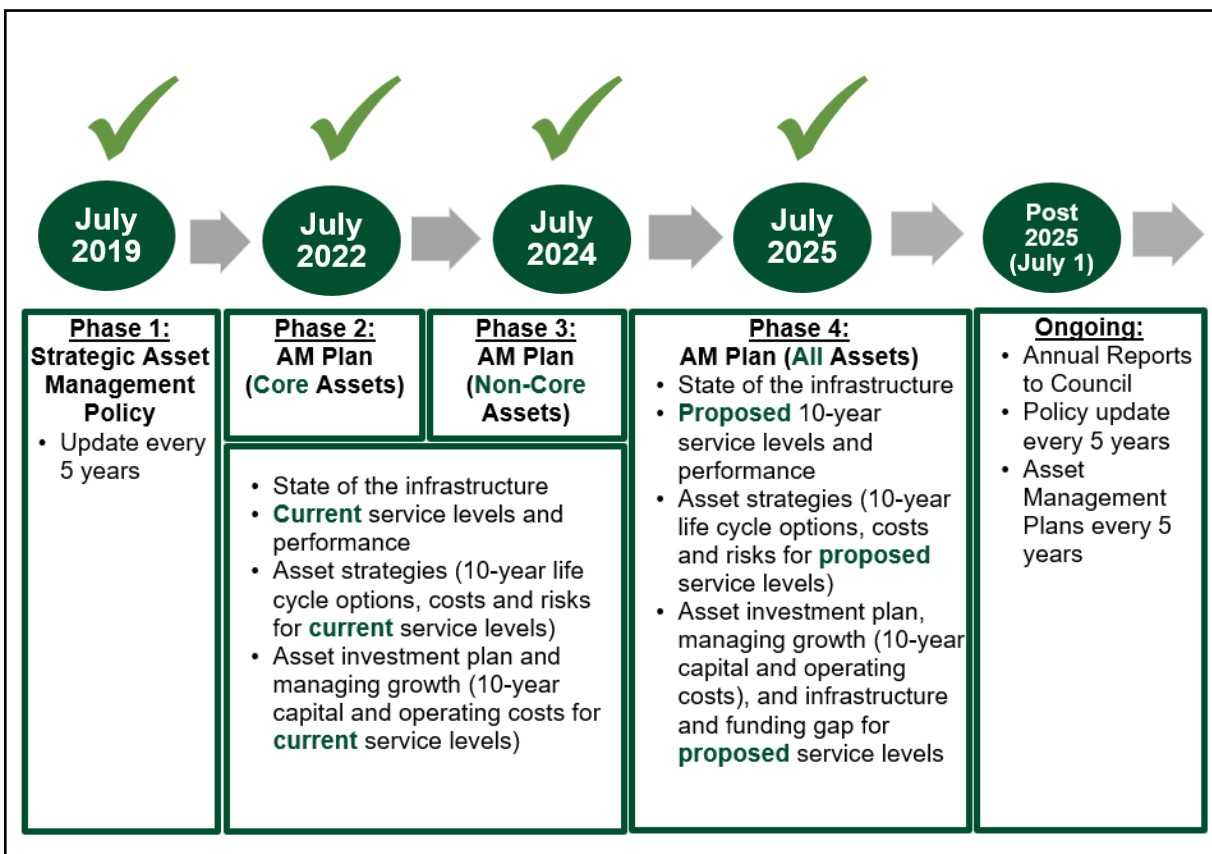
July 2019

July 2022

July 2024

July 2025

Post 2025 (July 1)

Phase 1:
Strategic Asset Management Policy
• Update every 5 years

Phase 2:
AM Plan
(Core Assets)

Phase 3:
AM Plan
(Non-Core Assets)

• State of the infrastructure
• Current service levels and performance
• Asset strategies (10-year life cycle options, costs and risks for current service levels)
• Asset investment plan and managing growth (10-year capital and operating costs for current service levels)

Phase 4:
AM Plan (All Assets)
• State of the infrastructure
• Proposed 10-year service levels and performance
• Asset strategies (10-year life cycle options, costs and risks for proposed service levels)
• Asset investment plan, managing growth (10-year capital and operating costs), and infrastructure and funding gap for proposed service levels

Ongoing:
• Annual Reports to Council
• Policy update every 5 years
• Asset Management Plans every 5 years